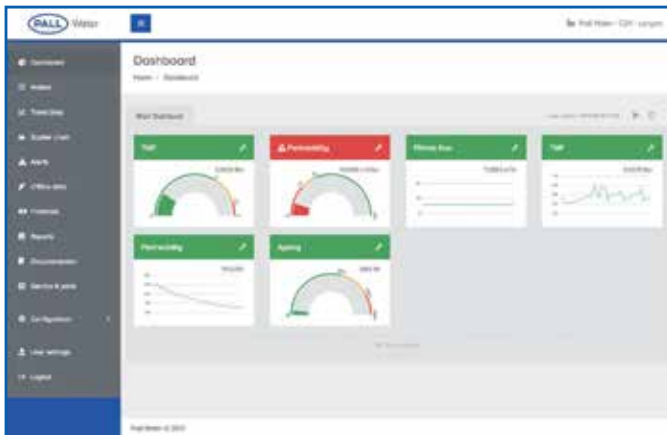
PALL Water

Dashboard

Home / Dashboard

Main Dashboard

TMP

Permeability

Filtrate flow

TMP

Plant activity

Ageing

Dashboard

Alarms

Trend view

Scatter chart

Alerts

Offline data

Forecast

Reports

Documentation

Service & parts

Configuration

User settings

Logout

Pall Water © 2019